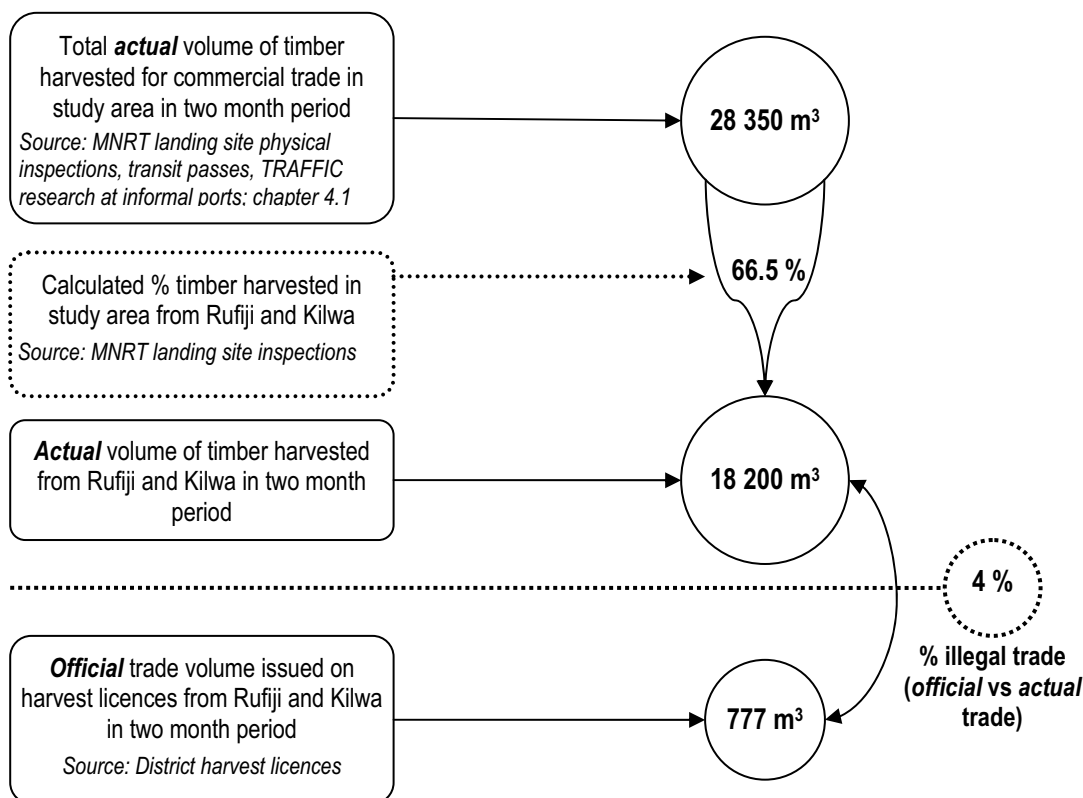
Total ***actual*** volume of timber harvested for commercial trade in study area in two month period

*Source: MNRT landing site physical inspections, transit passes, TRAFFIC research at informal ports: chapter 4.1*

**28 350 m$^3$**

Calculated % timber harvested in study area from Rufiji and Kilwa

*Source: MNRT landing site inspections*

**66.5 %**

***Actual*** volume of timber harvested from Rufiji and Kilwa in two month period

**18 200 m$^3$**

**4 %**

**% illegal trade (*official* vs *actual* trade)**

***Official*** trade volume issued on harvest licences from Rufiji and Kilwa in two month period

*Source: District harvest licences*

**777 m$^3$**